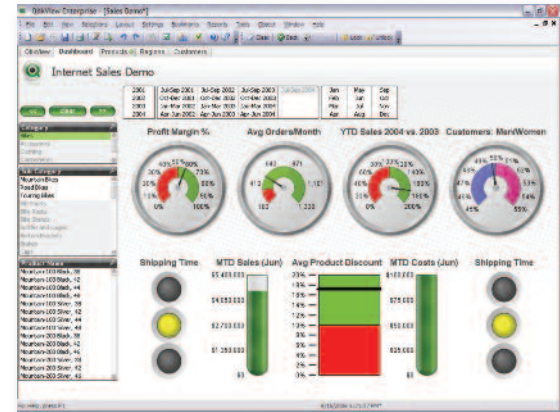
QlikView Enterprise - [Sales Demo]

File Edit View Selections Layout Settings Bookmarks Reports Tools Object Window Help

Clear Back Lock Unlock

QlikView Dashboard Products Regions Customers

Internet Sales Demo

| 2001 | Jul-Sep 2001 | Jul-Sep 2002 | Jul-Sep 2003 | Jul-Sep 2004 |
|---|---|---|---|---|
| 2002 | Oct-Dec 2001 | Oct-Dec 2002 | Oct-Dec 2003 | |
| 2003 | Jan-Mar 2002 | Jan-Mar 2003 | Jan-Mar 2004 | |
| 2004 | Apr-Jun 2002 | Apr-Jun 2003 | Apr-Jun 2004 | |

| Jan | May | Sep |
|---|---|---|
| Feb | Jun | Oct |
| Mar | Jul | Nov |
| Apr | Aug | Dec |

Category
Bikes
Accessories
Clothing
Components

Sub Category
Mountain Bikes
Road Bikes
Touring Bikes
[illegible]

Product Name
Mountain-100 Black, 38
Mountain-100 Black, 42
Mountain-100 Black, 44
Mountain-100 Black, 48
Mountain-100 Silver, 38
Mountain-100 Silver, 42
Mountain-100 Silver, 44
Mountain-100 Silver, 48
Mountain-200 Black, 38
Mountain-200 Black, 42
Mountain-200 Black, 46
Mountain-200 Silver, 38
Mountain-200 Silver, 42
Mountain-200 Silver, 46

Profit Margin %
0% 10% 20% 30% 40% 50% 60% 70% 80% 90% 100%

Avg Orders/Month
0 102 412 642 971 1 157 1 330

YTD Sales 2004 vs. 2003
0% 10% 20% 30% 40% 50% 60% 70% 80% 90% 100%

Customers: Men/Women
45% 47% 49% 51% 53% 55%

Shipping Time

MTD Sales (Jun)
$5 400 000
$4 050 000
$2 700 000
$1 350 000
$0

Avg Product Discount
20% 18% 16% 14% 12% 10% 8% 6% 4% 2% 0%

MTD Costs (Jun)
$100 000
$75 000
$50 000
$25 000
$0

Shipping Time

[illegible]